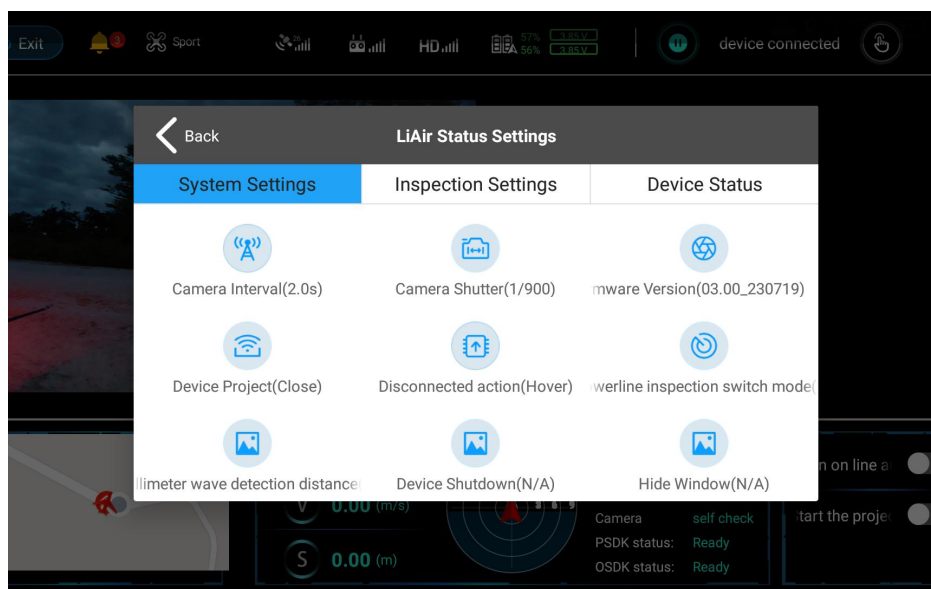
Exit 3 Sport HD 57% 56% 3.85 V 3.85 V device connected

Back LiAir Status Settings

System Settings | Inspection Settings | Device Status

Camera Interval(2.0s)
Camera Shutter(1/900)
mware Version(03.00_230719)
Device Project(Close)
Disconnected action(Hover)
werline inspection switch mode(
llimeter wave detection distance
Device Shutdown(N/A)
Hide Window(N/A)

n on line a
tart the proje

V 0.00 (m/s)
S 0.00 (m)

Camera self check
PSDK status: Ready
OSDK status: Ready